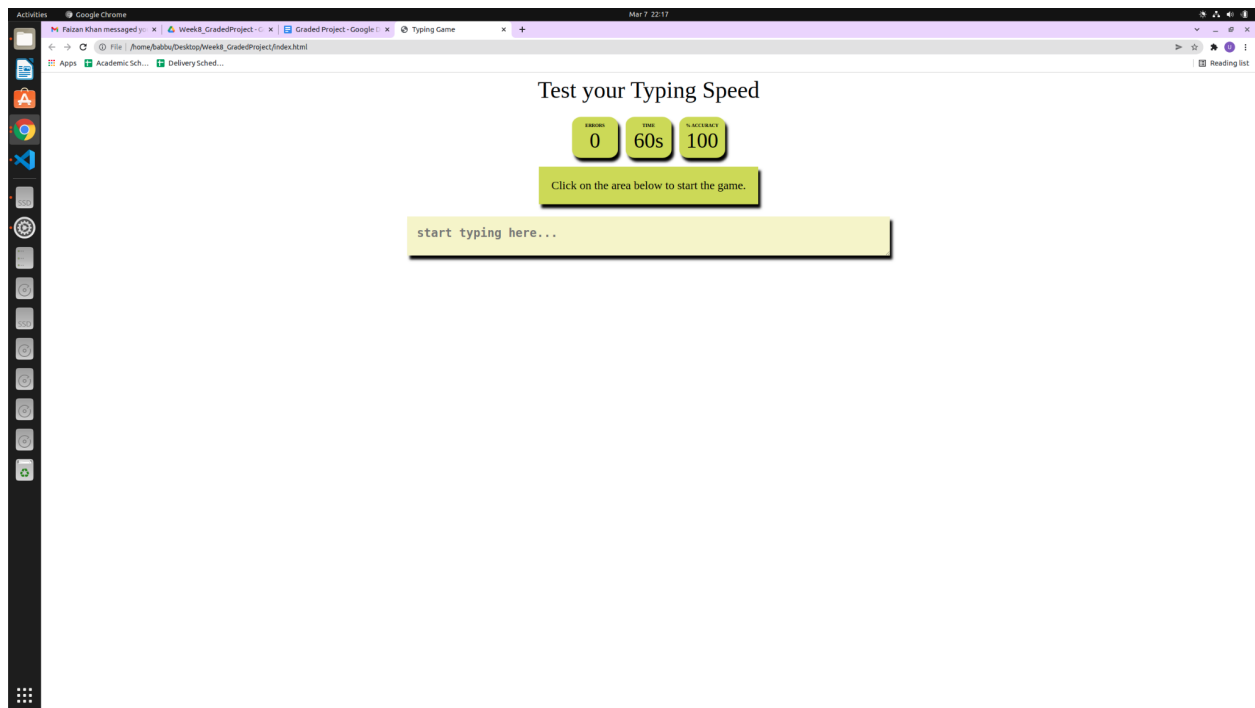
Activities Google Chrome Mar 7 22:17

Faizan Khan messaged yo × Week8_GradedProject - C × Graded Project - Google × Typing Game × +

File | /home/babbu/Desktop/Week8_GradedProject/index.html

Apps Academic Sch... Delivery Sched...

Reading list

SSD

SSD

Test your Typing Speed

ERRORS
0

TIME
60s

% ACCURACY
100

Click on the area below to start the game.

start typing here...